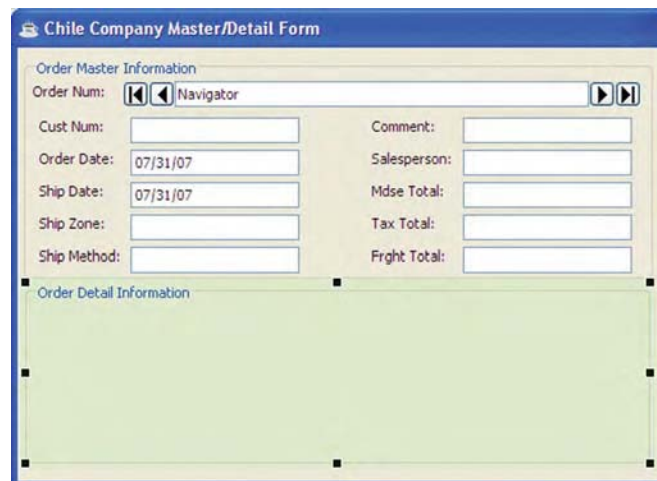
Chile Company Master/Detail Form

Order Master Information

Order Num: Navigator

Cust Num:

Order Date: 07/31/07

Ship Date: 07/31/07

Ship Zone:

Ship Method:

Comment:

Salesperson:

Mdse Total:

Tax Total:

Frght Total:

Order Detail Information